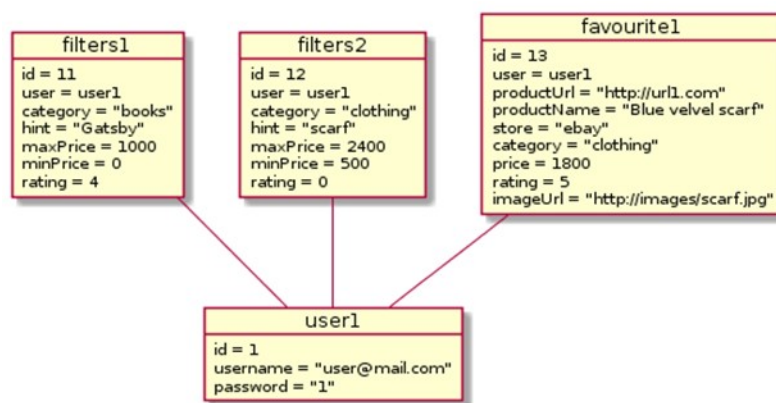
filters1
id = 11
user = user1
category = "books"
hint = "Gatsby"
maxPrice = 1000
minPrice = 0
rating = 4

filters2
id = 12
user = user1
category = "clothing"
hint = "scarf"
maxPrice = 2400
minPrice = 500
rating = 0

favourite1
id = 13
user = user1
productUrl = "http://url1.com"
productName = "Blue velvel scarf"
store = "ebay"
category = "clothing"
price = 1800
rating = 5
imageUrl = "http://images/scarf.jpg"

user1
id = 1
username = "user@mail.com"
password = "1"